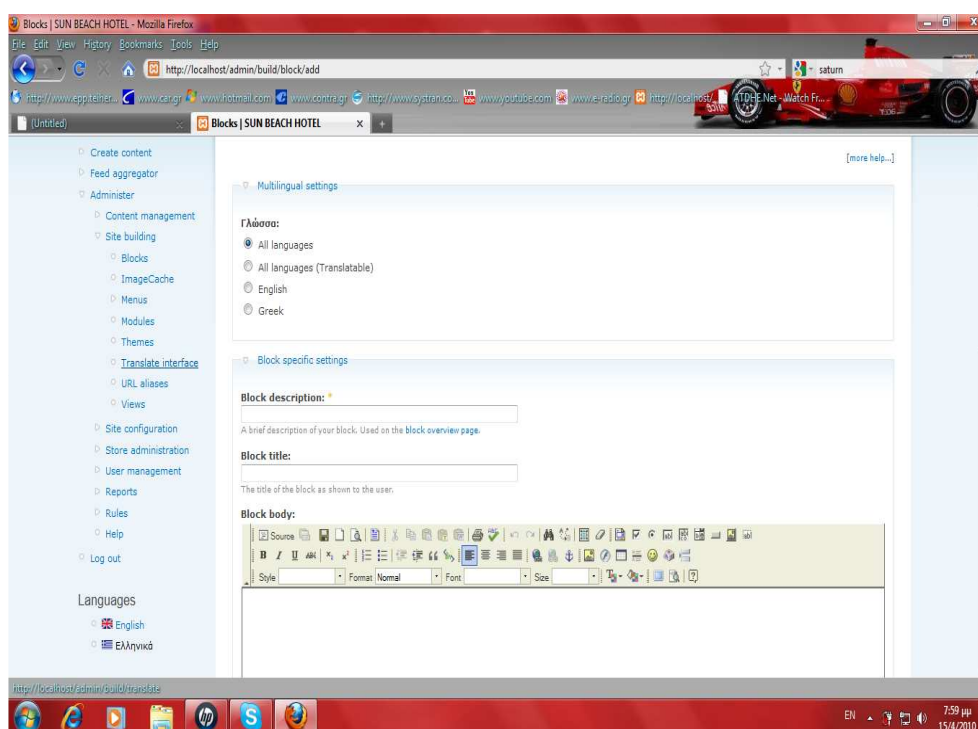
Blocks | SUN BEACH HOTEL - Mozilla Firefox

File Edit View History Bookmarks Tools Help

http://localhost/admin/build/block/add

saturn

http://www.eppiteiher... www.car.gr www.hotmail.com www.contra.gr http://www.systran.co... www.youtube.com www.e-radio.gr http://localhost/... ATDHE.Net - Watch Fr...

(Untitled)

Blocks | SUN BEACH HOTEL

Create content
Feed aggregator
Administer
Content management
Site building
Blocks
ImageCache
Menus
Modules
Themes
Translate interface
URL aliases
Views
Site configuration
Store administration
User management
Reports
Rules
Help
Log out

Languages
English
Ελληνικά

[more help...]

Multilingual settings

Γλώσσα:
All languages
All languages (Translatable)
English
Greek

Block specific settings

Block description: *

A brief description of your block. Used on the block overview page.

Block title:

The title of the block as shown to the user.

Block body:

Source

Style Format Normal Font Size

http://localhost/admin/build/translate

EN 7:59 μμ 15/4/2010